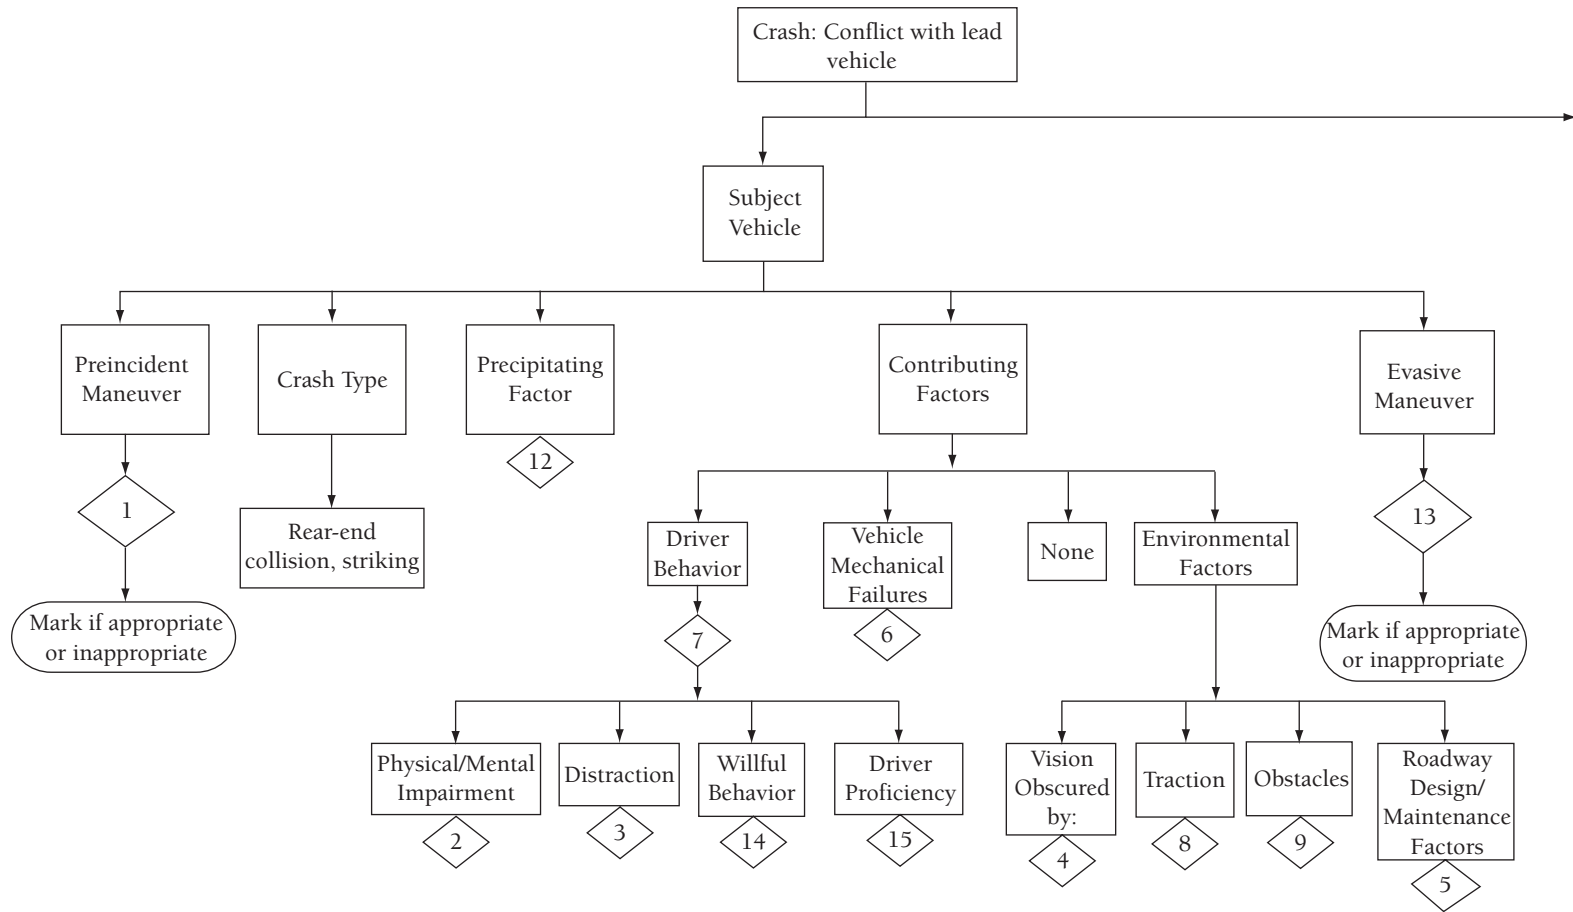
Crash: Conflict with lead vehicle

Subject Vehicle

Preincident Maneuver

1

Mark if appropriate or inappropriate

Crash Type

Rear-end collision, striking

Precipitating Factor

12

Contributing Factors

Driver Behavior

7

Physical/Mental Impairment

2

Distraction

3

Willful Behavior

14

Driver Proficiency

15

Vehicle Mechanical Failures

6

None

Environmental Factors

Vision Obscured by:

4

Traction

8

Obstacles

9

Roadway Design/ Maintenance Factors

5

Evasive Maneuver

13

Mark if appropriate or inappropriate